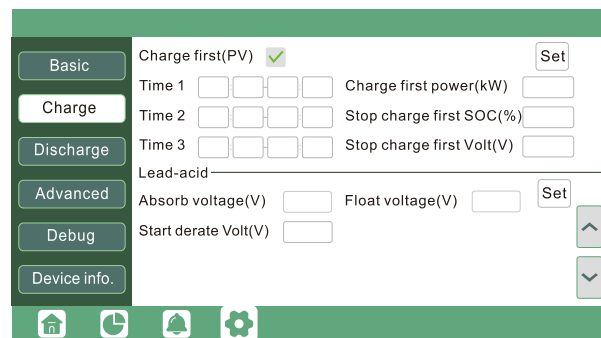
Basic
Charge
Discharge
Advanced
Debug
Device info.

Charge first(PV)
Set
Time 1
Charge first power(kW)
Time 2
Stop charge first SOC(%)
Time 3
Stop charge first Volt(V)
Lead-acid
Absorb voltage(V)
Float voltage(V)
Set
Start derate Volt(V)